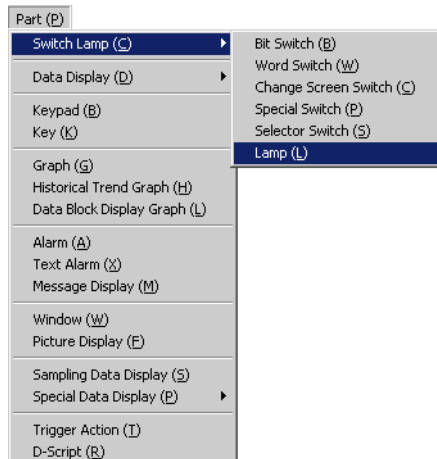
Part (P)

Switch Lamp (C)

Data Display (D)

Keypad (B)
Key (K)

Graph (G)
Historical Trend Graph (H)
Data Block Display Graph (L)

Alarm (A)
Text Alarm (X)
Message Display (M)

Window (W)
Picture Display (F)

Sampling Data Display (S)
Special Data Display (P)

Trigger Action (T)
D-Script (R)

Bit Switch (B)
Word Switch (W)
Change Screen Switch (C)
Special Switch (P)
Selector Switch (S)
Lamp (L)